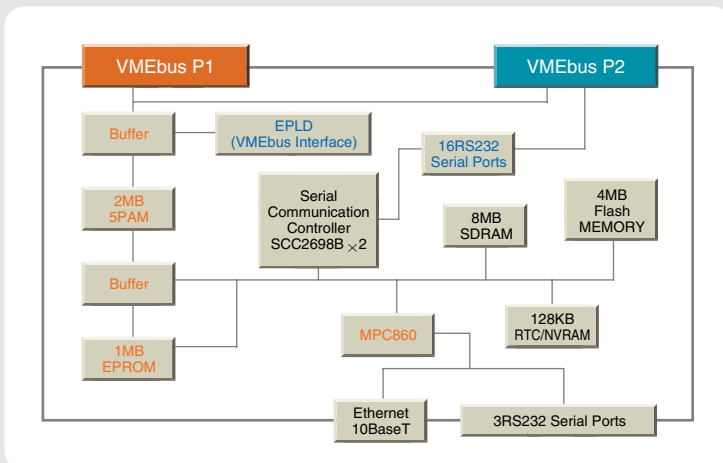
VMEbus P1

VMEbus P2

Buffer

EPLD (VMEbus Interface)

16RS232 Serial Ports

2MB 5PAM

Serial Communication Controller SCC2698B $\times$2

8MB SDRAM

4MB Flash MEMORY

Buffer

MPC860

128KB RTC/NVRAM

1MB EPROM

Ethernet 10BaseT

3RS232 Serial Ports